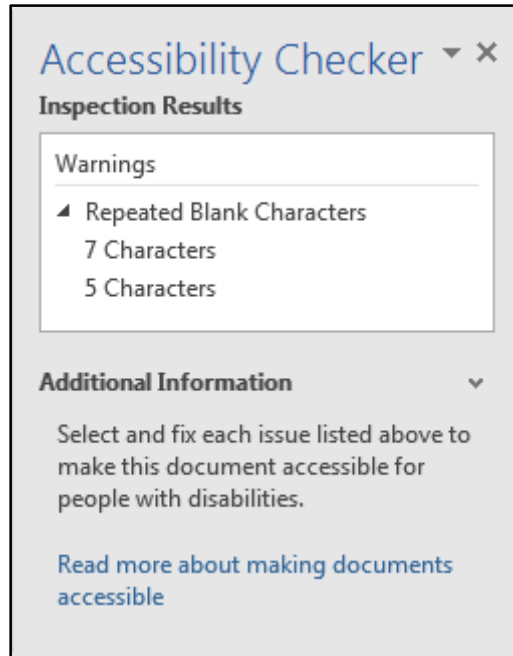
Accessibility Checker ▾ ×

Inspection Results

Warnings

◢ Repeated Blank Characters
7 Characters
5 Characters

Additional Information

Select and fix each issue listed above to make this document accessible for people with disabilities.

Read more about making documents accessible